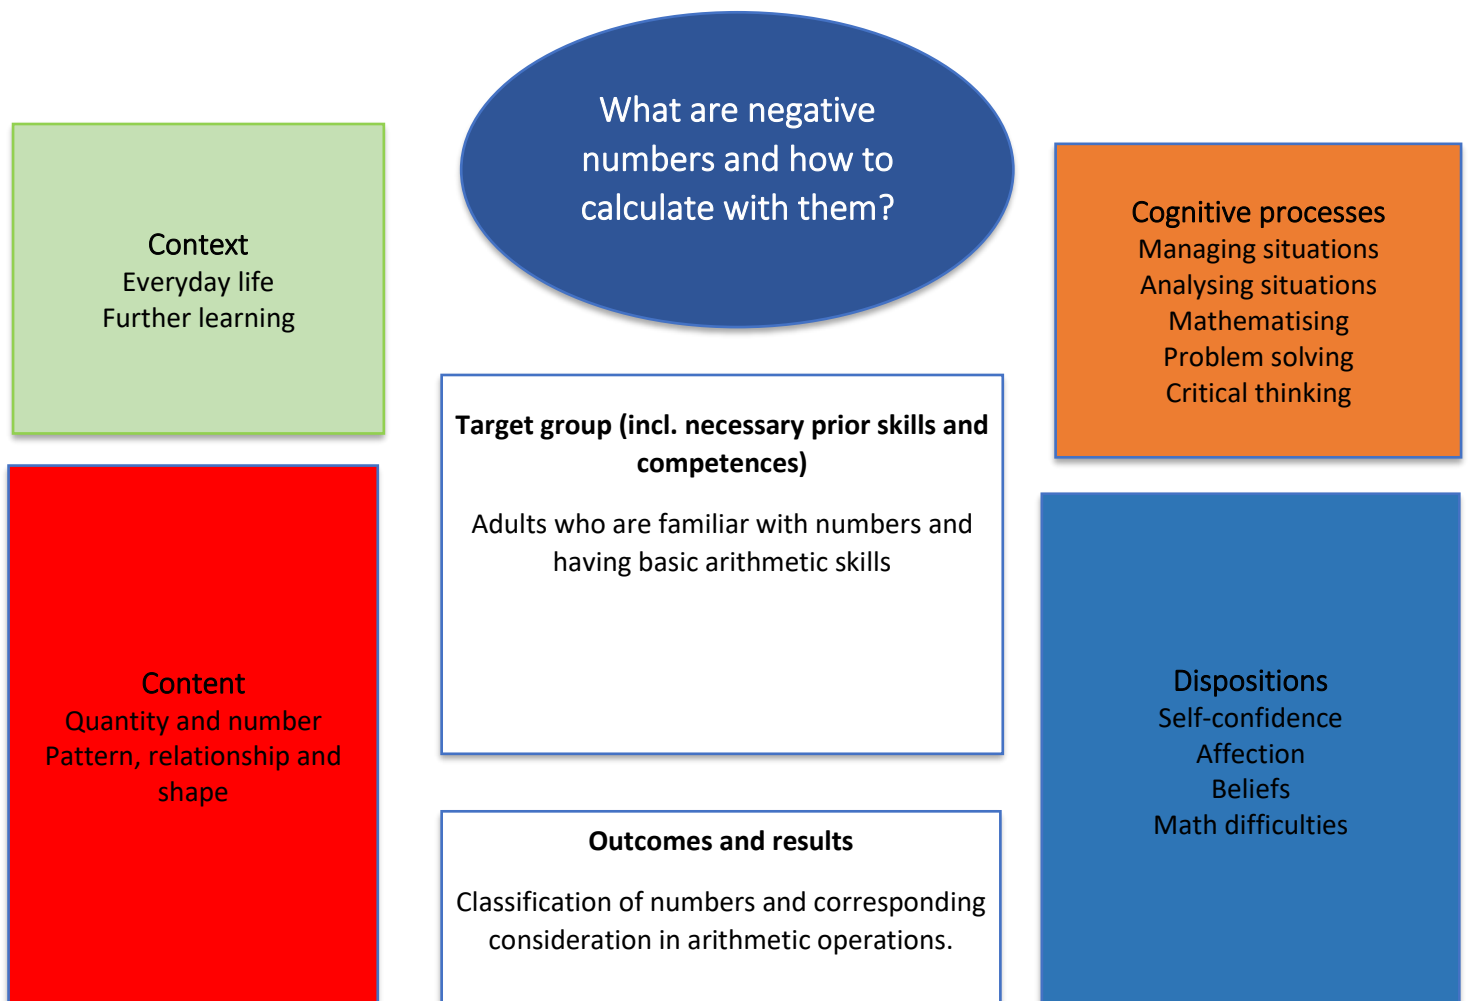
What are negative numbers and how to calculate with them?

Context
Everyday life
Further learning

Cognitive processes
Managing situations
Analysing situations
Mathematising
Problem solving
Critical thinking

Target group (incl. necessary prior skills and competences)

Adults who are familiar with numbers and having basic arithmetic skills

Content
Quantity and number
Pattern, relationship and shape

Dispositions
Self-confidence
Affection
Beliefs
Math difficulties

Outcomes and results

Classification of numbers and corresponding consideration in arithmetic operations.